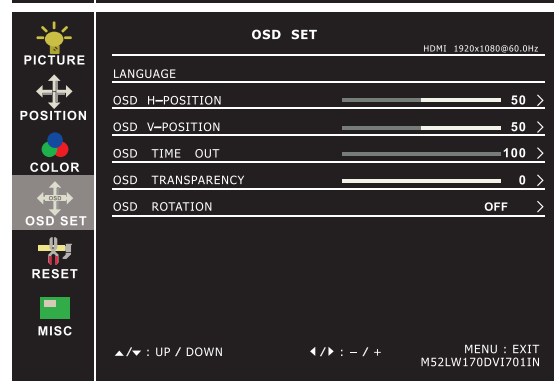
PICTURE
POSITION
COLOR
OSD
OSD SET
RESET
MISC

OSD SET
HDMI 1920x1080@60.0Hz

LANGUAGE
OSD H–POSITION 50 >
OSD V–POSITION 50 >
OSD TIME OUT 100 >
OSD TRANSPARENCY 0 >
OSD ROTATION OFF >

▲/▼ : UP / DOWN ◀/▶ : – / + MENU : EXIT
M52LW170DVI701IN